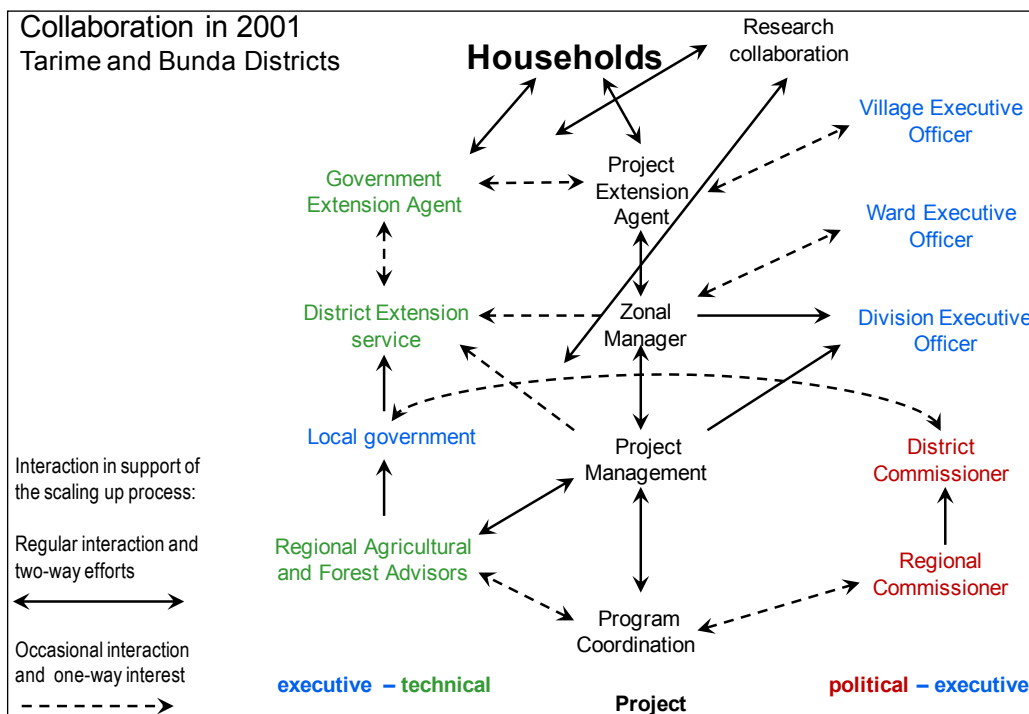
Collaboration in 2001
Tarime and Bunda Districts

Households

Research collaboration

Village Executive Officer

Government Extension Agent

Project Extension Agent

Ward Executive Officer

District Extension service

Zonal Manager

Division Executive Officer

Local government

Project Management

District Commissioner

Interaction in support of the scaling up process:

Regular interaction and two-way efforts

Regional Agricultural and Forest Advisors

Regional Commissioner

Occasional interaction and one-way interest

Program Coordination

executive – technical

Project

political – executive